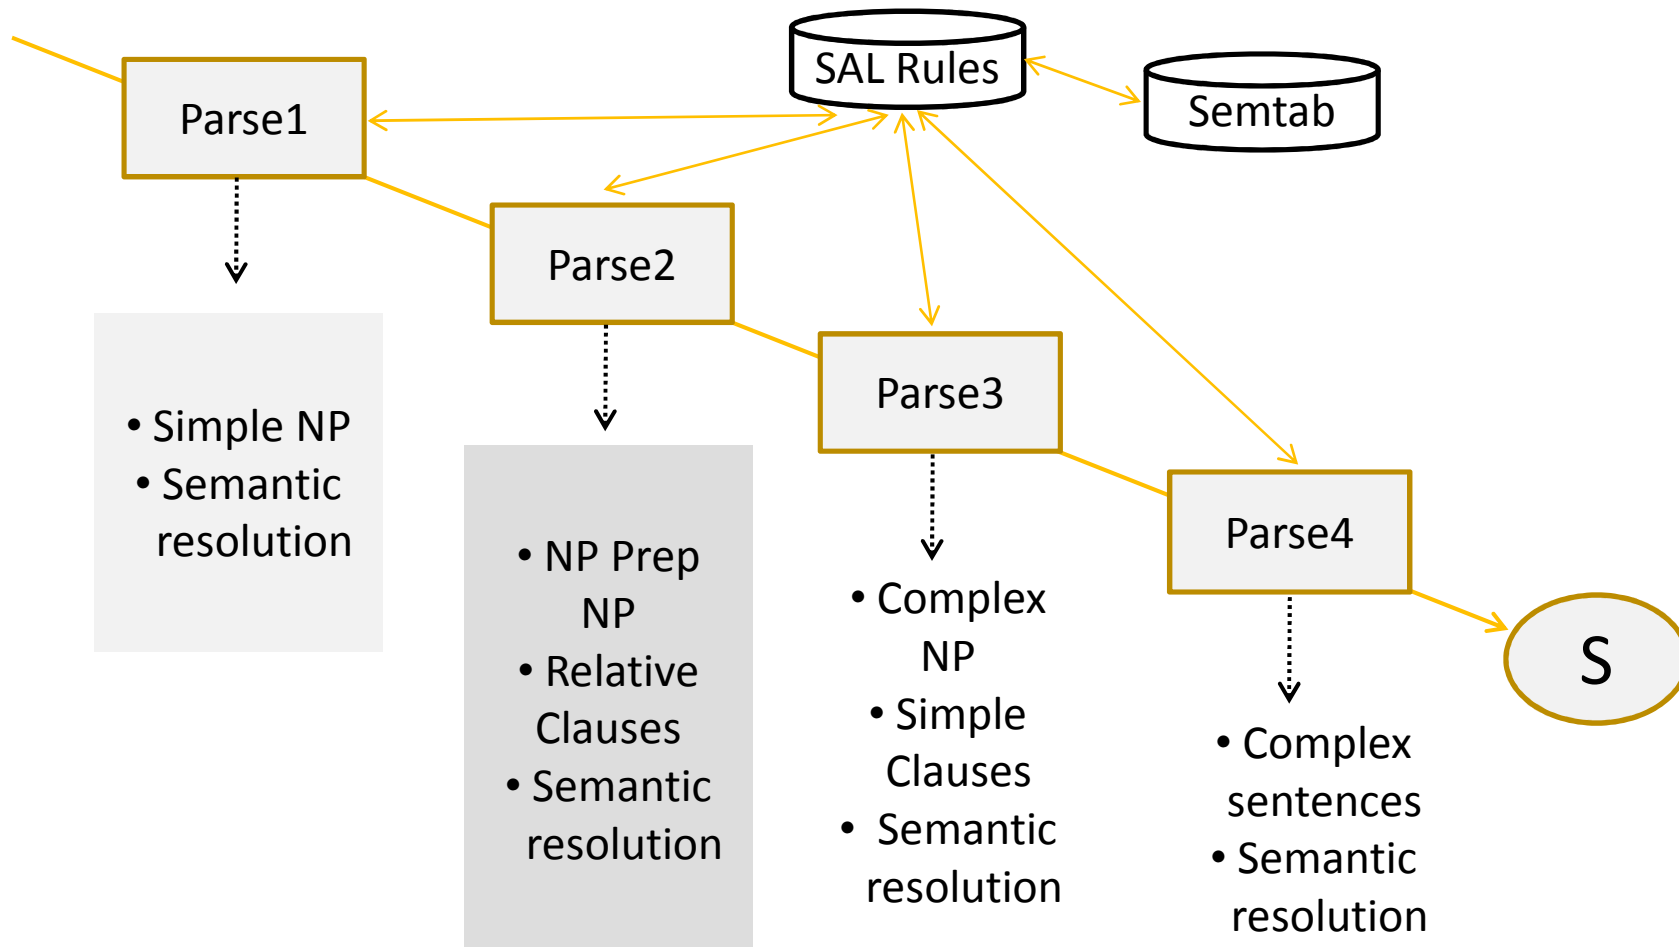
SAL Rules

Semtab

Parse1

• Simple NP
• Semantic resolution

Parse2

• NP Prep NP
• Relative Clauses
• Semantic resolution

Parse3

• Complex NP
• Simple Clauses
• Semantic resolution

Parse4

• Complex sentences
• Semantic resolution

S